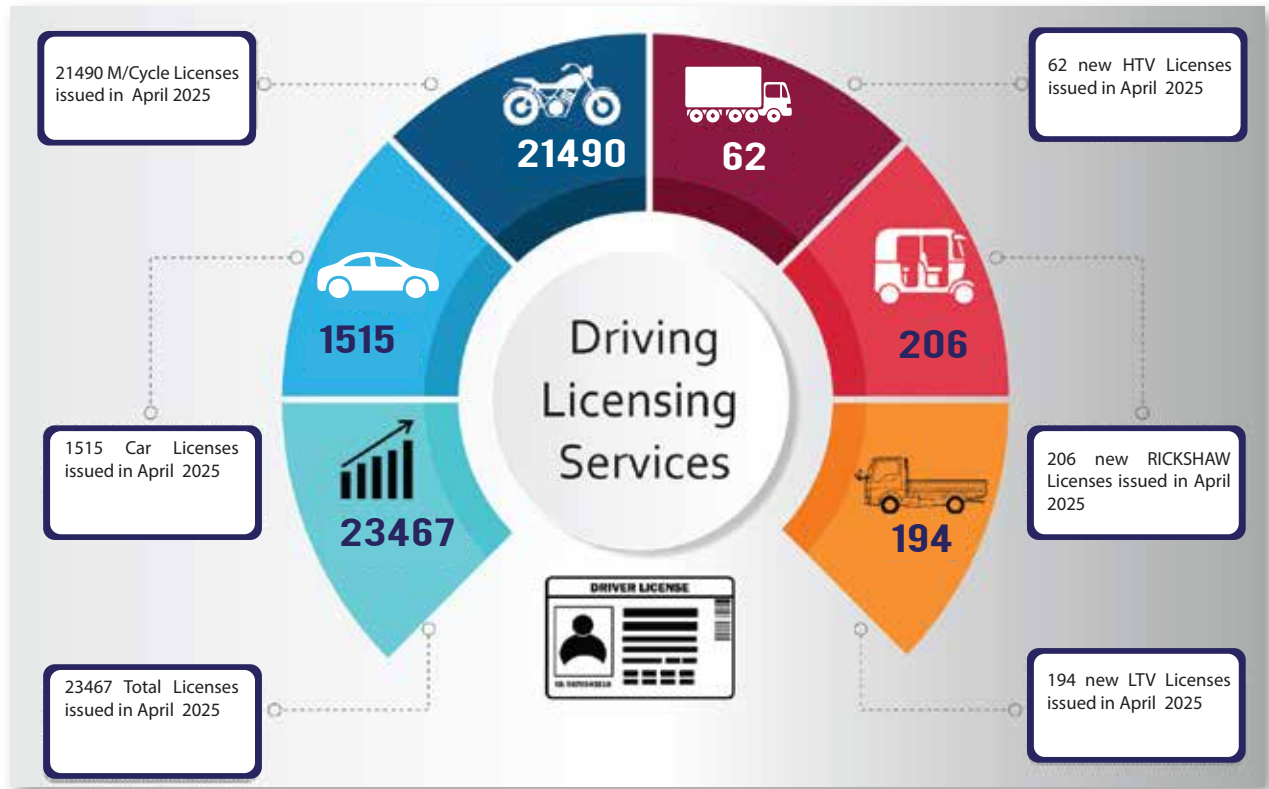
21490 M/Cycle Licenses issued in April 2025

21490

62

62 new HTV Licenses issued in April 2025

1515

206

Driving Licensing Services

1515 Car Licenses issued in April 2025

23467

194

206 new RICKSHAW Licenses issued in April 2025

DRIVER LICENSE

ID: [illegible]

23467 Total Licenses issued in April 2025

194 new LTV Licenses issued in April 2025